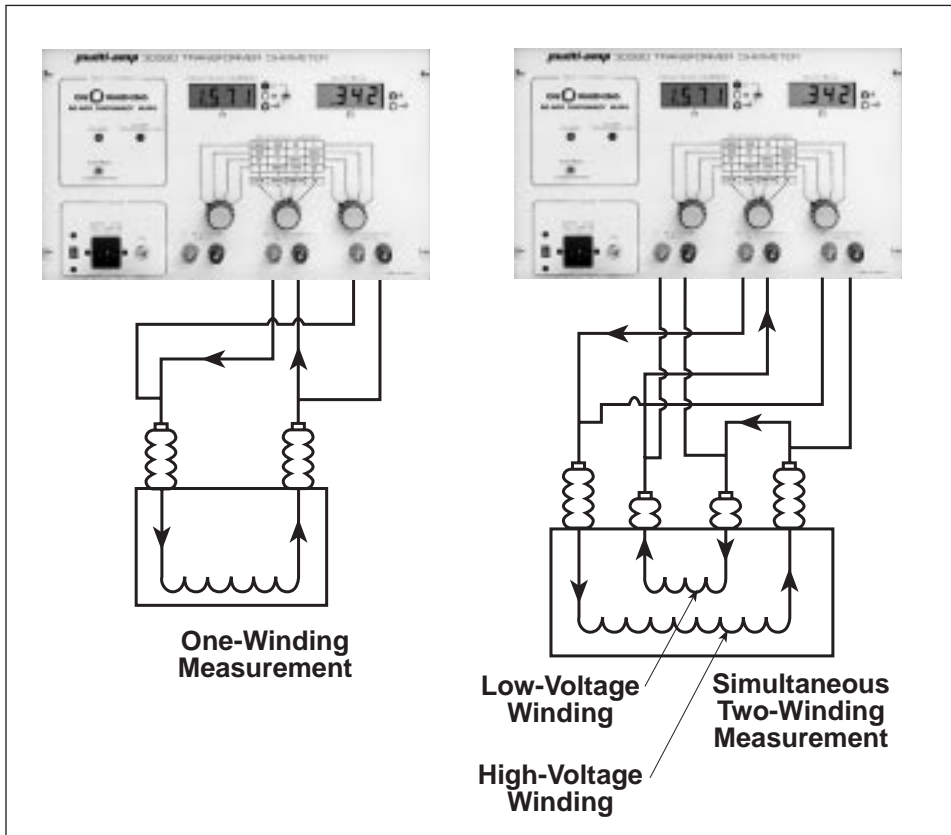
multi-amp 30000 TRANSFORMER OHMMETER

1.571

342

multi-amp 30000 TRANSFORMER OHMMETER

1.571

342

One-Winding Measurement

Low-Voltage Winding

Simultaneous Two-Winding Measurement

High-Voltage Winding